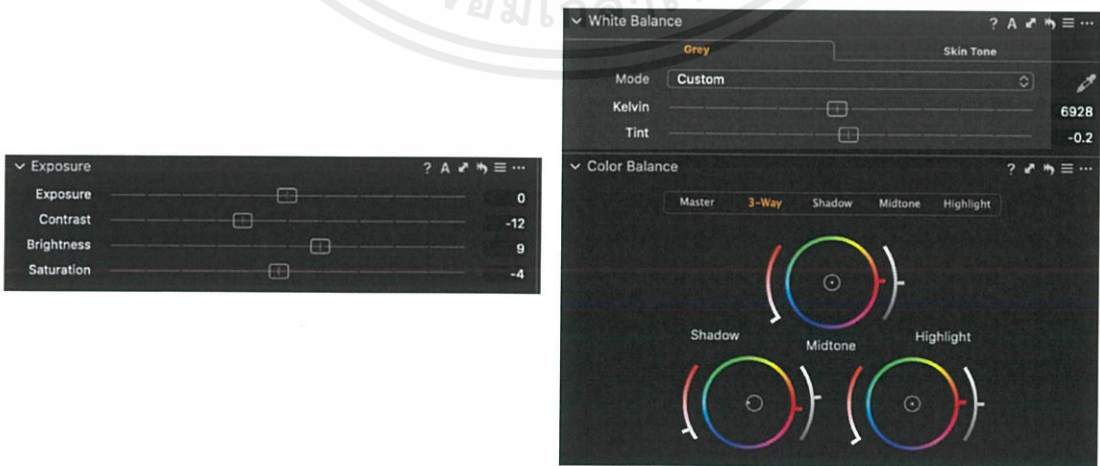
Exposure ? A

Exposure 0
Contrast -12
Brightness 9
Saturation -4

White Balance ? A

Grey
Skin Tone

Mode Custom

Kelvin 6928
Tint -0.2

Color Balance ?

Master
3-Way
Shadow
Midtone
Highlight

Shadow
Midtone
Highlight